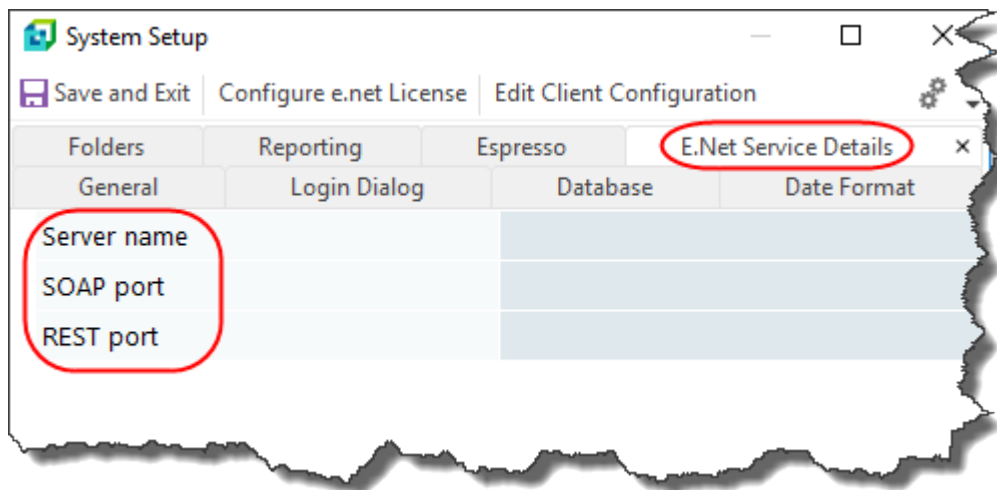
System Setup

Save and Exit | Configure e.net License | Edit Client Configuration

Folders | Reporting | Espresso | E.Net Service Details ×

General | Login Dialog | Database | Date Format

Server name

SOAP port

REST port